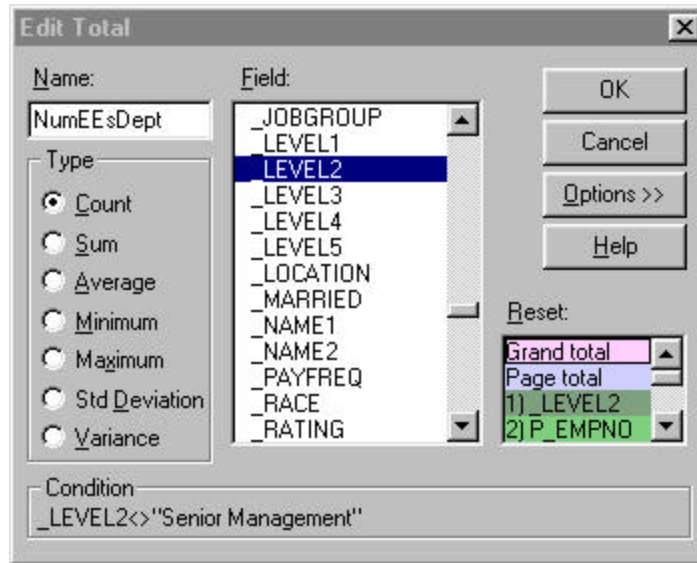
Edit Total

Name:

NumEEsDept

Type

Count

Sum

Average

Minimum

Maximum

Std Deviation

Variance

Field:

_JOBGROUP
_LEVEL1
_LEVEL2
_LEVEL3
_LEVEL4
_LEVEL5
_LOCATION
_MARRIED
_NAME1
_NAME2
_PAYFREQ
_RACE
_RATING

OK

Cancel

Options >>

Help

Reset:

Grand total
Page total
1) _LEVEL2
2) P_EMPNO

Condition

_LEVEL2<>"Senior Management"